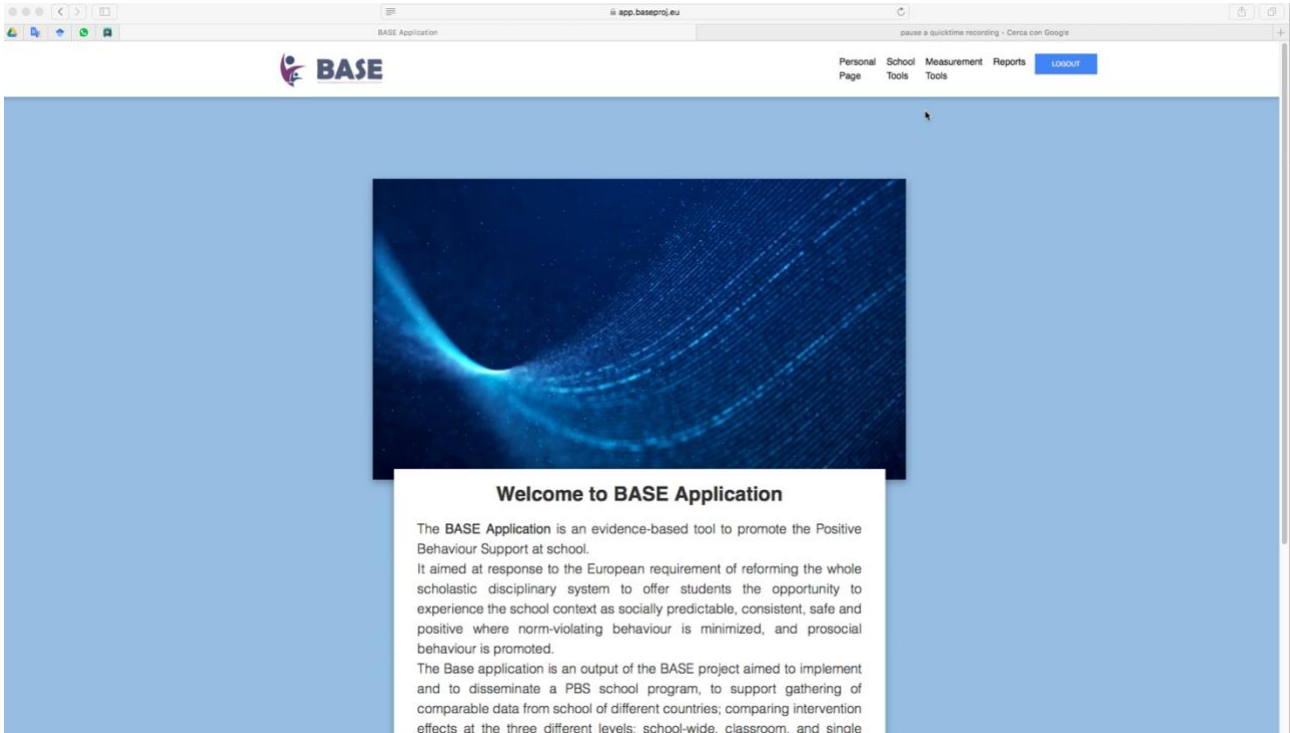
app.baseproj.eu

BASE Application

pause a quicktime recording - Cerca con Google

BASE

Personal Page | School Tools | Measurement Tools | Reports | LOGOUT

Welcome to BASE Application

The BASE Application is an evidence-based tool to promote the Positive Behaviour Support at school.

It aimed at response to the European requirement of reforming the whole scholastic disciplinary system to offer students the opportunity to experience the school context as socially predictable, consistent, safe and positive where norm-violating behaviour is minimized, and prosocial behaviour is promoted.

The Base application is an output of the BASE project aimed to implement and to disseminate a PBS school program, to support gathering of comparable data from school of different countries; comparing intervention effects at the three different levels: school-wide, classroom, and single